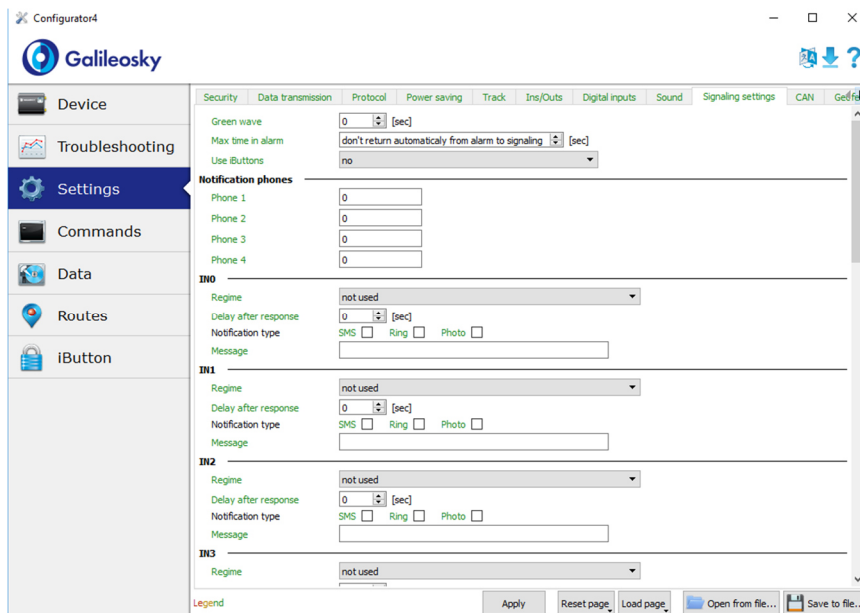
Configurator4

Galileosky

Device
Troubleshooting
Settings
Commands
Data
Routes
iButton

Security | Data transmission | Protocol | Power saving | Track | Ins/Outs | Digital inputs | Sound | Signaling settings | CAN | Geofe

Green wave 0 [sec]
Max time in alarm don't return automaticaly from alarm to signaling [sec]
Use iButtons no

Notification phones
Phone 1 0
Phone 2 0
Phone 3 0
Phone 4 0

IN0
Regime not used
Delay after response 0 [sec]
Notification type SMS Ring Photo
Message

IN1
Regime not used
Delay after response 0 [sec]
Notification type SMS Ring Photo
Message

IN2
Regime not used
Delay after response 0 [sec]
Notification type SMS Ring Photo
Message

IN3
Regime not used

Legend
Apply
Reset page
Load page
Open from file...
Save to file...